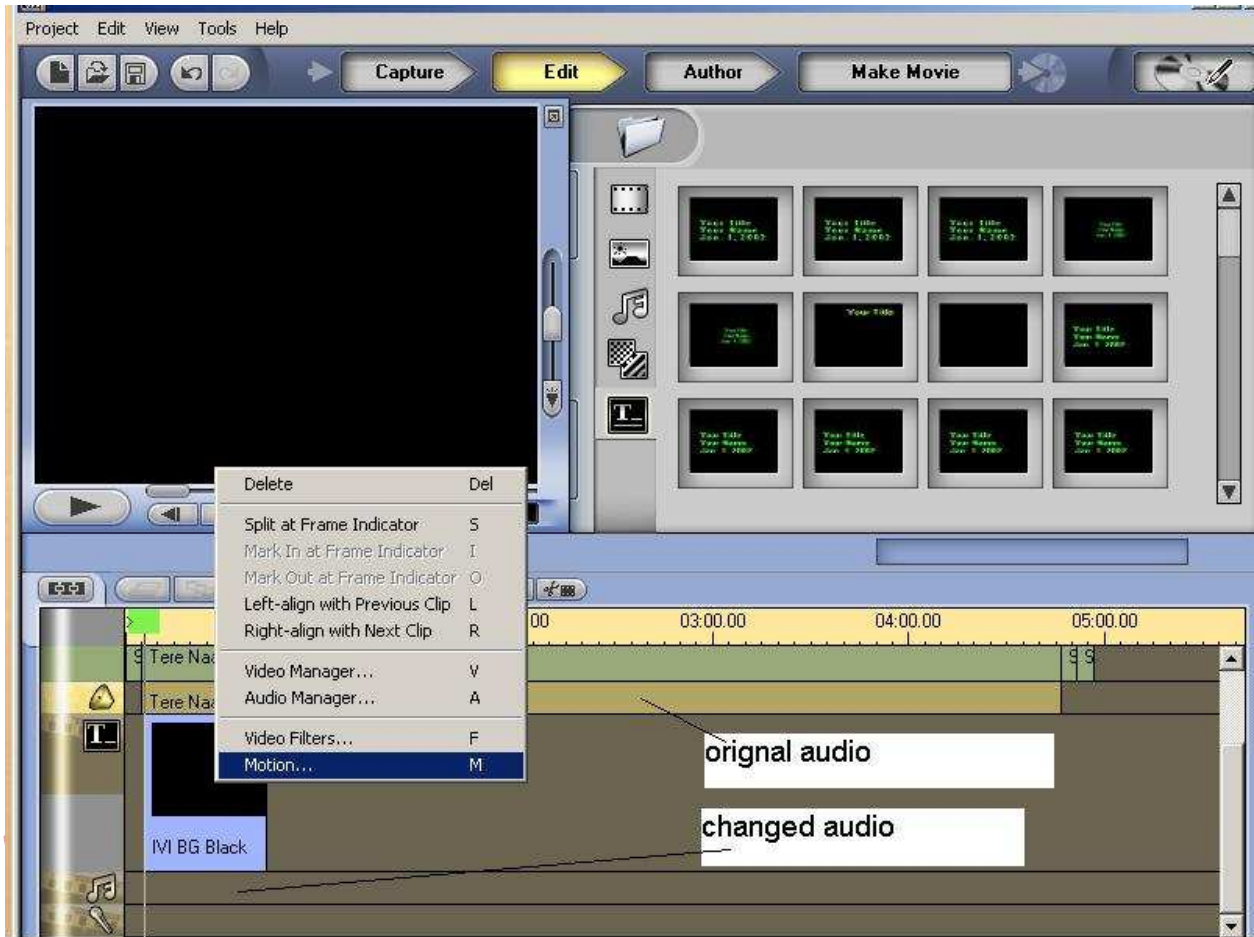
Project Edit View Tools Help

Capture Edit Author Make Movie

Your Title Your Name Jan. 1, 2002

Your Title Your Name Jan. 1, 2002

Your Title Your Name Jan. 1, 2002

Your Title

Delete Del
Split at Frame Indicator S
Mark In at Frame Indicator I
Mark Out at Frame Indicator O
Left-align with Previous Clip L
Right-align with Next Clip R
Video Manager... V
Audio Manager... A
Video Filters... F
Motion... M

00 03:00.00 04:00.00 05:00.00

Tere Na
Tere Na

IVI BG Black

orignal audio

changed audio